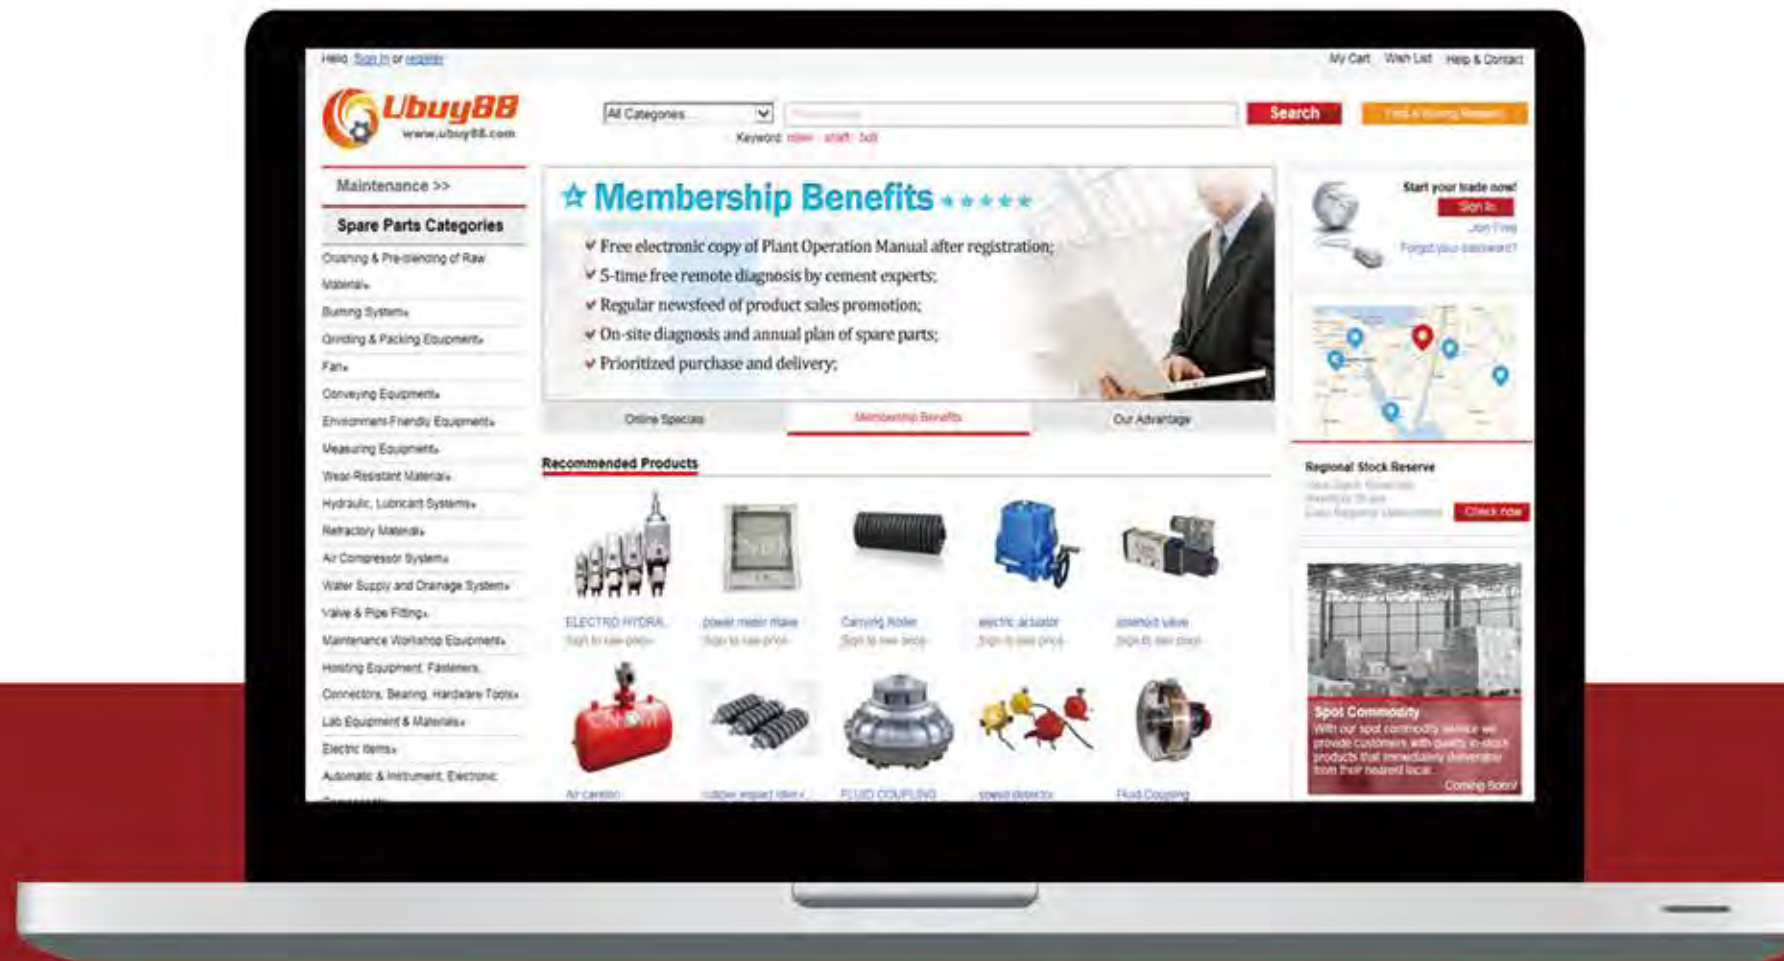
Hello, Sign In or register

My Cart Wish List Help & Contact

Ubuy88
www.ubuy88.com

All Categories

Search

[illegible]

Keyword: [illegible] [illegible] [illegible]

Maintenance >>

Spare Parts Categories

Crushing & Pre-blending of Raw Materials»

Burning System»

Grinding & Packing Equipment»

Fan»

Conveying Equipment»

Environment-Friendly Equipment»

Measuring Equipment»

Wear-Resistant Material»

Hydraulic, Lubricant Systems»

Refractory Material»

Air Compressor System»

Water Supply and Drainage System»

Valve & Pipe Fitting»

Maintenance Workshop Equipment»

Hoisting Equipment, Fasteners, Connectors, Bearing, Hardware Tools»

Lab Equipment & Materials»

Electric Items»

Automatic & Instrument, Electronic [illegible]

☆ Membership Benefits ★★★★★

✔ Free electronic copy of Plant Operation Manual after registration;

✔ 5-time free remote diagnosis by cement experts;

✔ Regular newsfeed of product sales promotion;

✔ On-site diagnosis and annual plan of spare parts;

✔ Prioritized purchase and delivery;

Online Specials

Membership Benefits

Our Advantage

Recommended Products

ELECTRO HYDRA... power meter mave Carrying Roller electric actuator solenoid valve

Sign to see price Sign to see price Sign to see price Sign to see price Sign to see price

Air cannon rubber impact idler... FLUID COUPLING speed detector Fluid Coupling

Start your trade now!

Sign In

Join Free

Forgot your password?

Regional Stock Reserve

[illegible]

Check now

Spot Commodity

With our spot commodity service we provide customers with quality in-stock products that immediately deliver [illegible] from their nearest local.

Coming Soon!